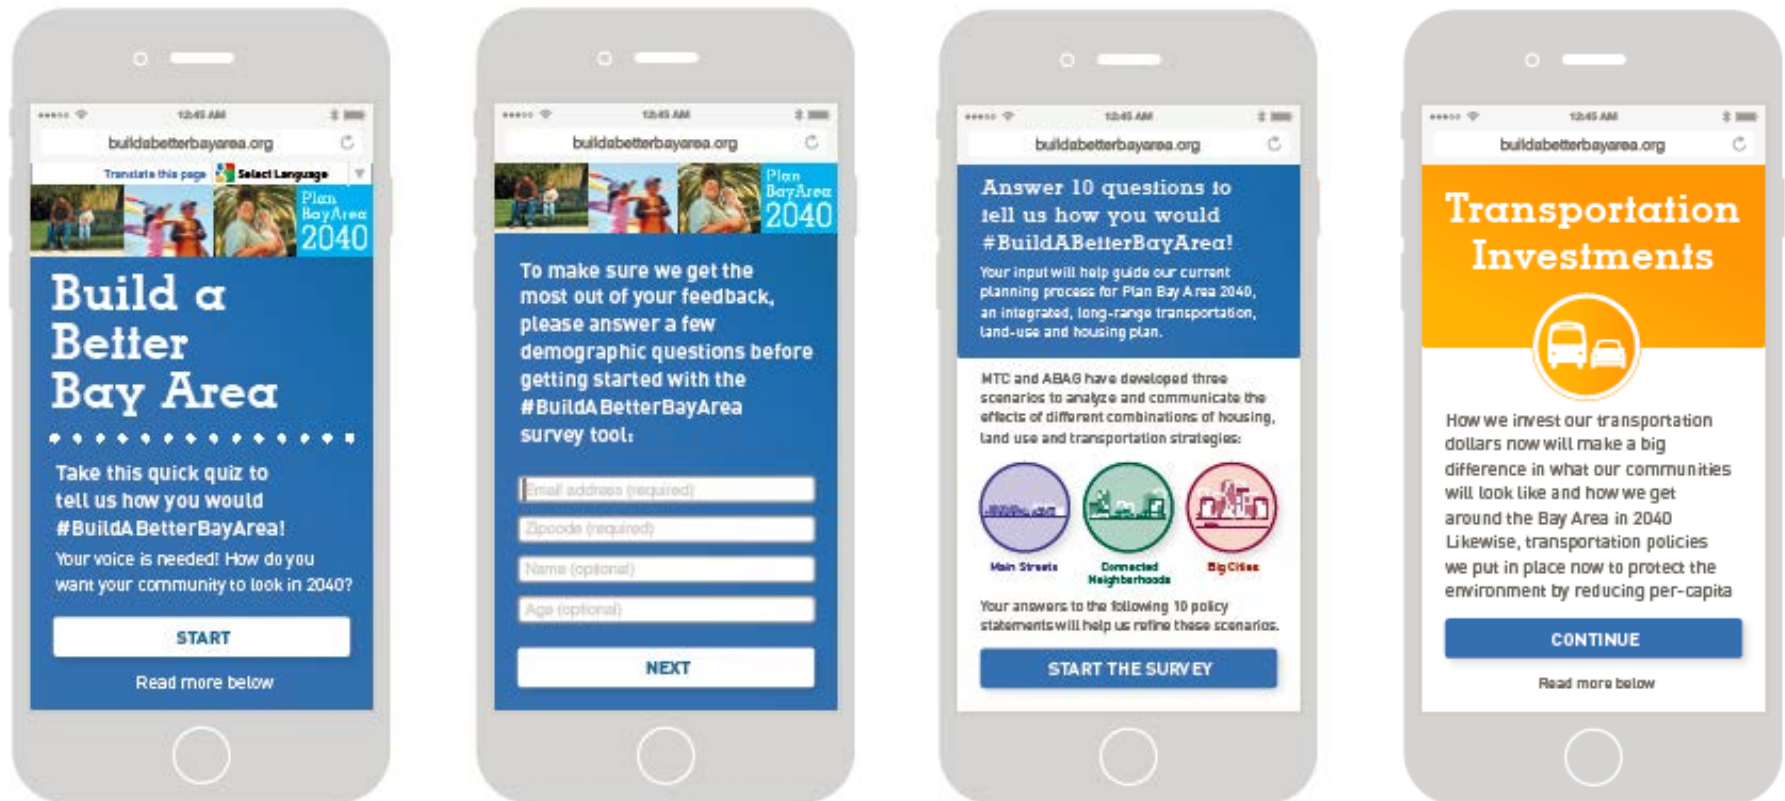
12:45 AM

buildabetterbayarea.org

Translate this page Select Language

Plan Bay Area 2040

Build a Better Bay Area

Take this quick quiz to tell us how you would #BuildA BetterBayArea!

Your voice is needed! How do you want your community to look in 2040?

START

Read more below

12:45 AM

buildabetterbayarea.org

Plan Bay Area 2040

To make sure we get the most out of your feedback, please answer a few demographic questions before getting started with the #BuildA BetterBayArea survey tool:

Email address (required)

Zipcode (required)

Name (optional)

Age (optional)

NEXT

12:45 AM

buildabetterbayarea.org

Answer 10 questions to tell us how you would #BuildABetterBayArea!

Your input will help guide our current planning process for Plan Bay Area 2040, an integrated, long-range transportation, land-use and housing plan.

MTC and ABAG have developed three scenarios to analyze and communicate the effects of different combinations of housing, land use and transportation strategies:

Main Streets

Connected Neighborhoods

Big Cities

Your answers to the following 10 policy statements will help us refine these scenarios.

START THE SURVEY

12:45 AM

buildabetterbayarea.org

Transportation Investments

How we invest our transportation dollars now will make a big difference in what our communities will look like and how we get around the Bay Area in 2040 Likewise, transportation policies we put in place now to protect the environment by reducing per-capita

CONTINUE

Read more below